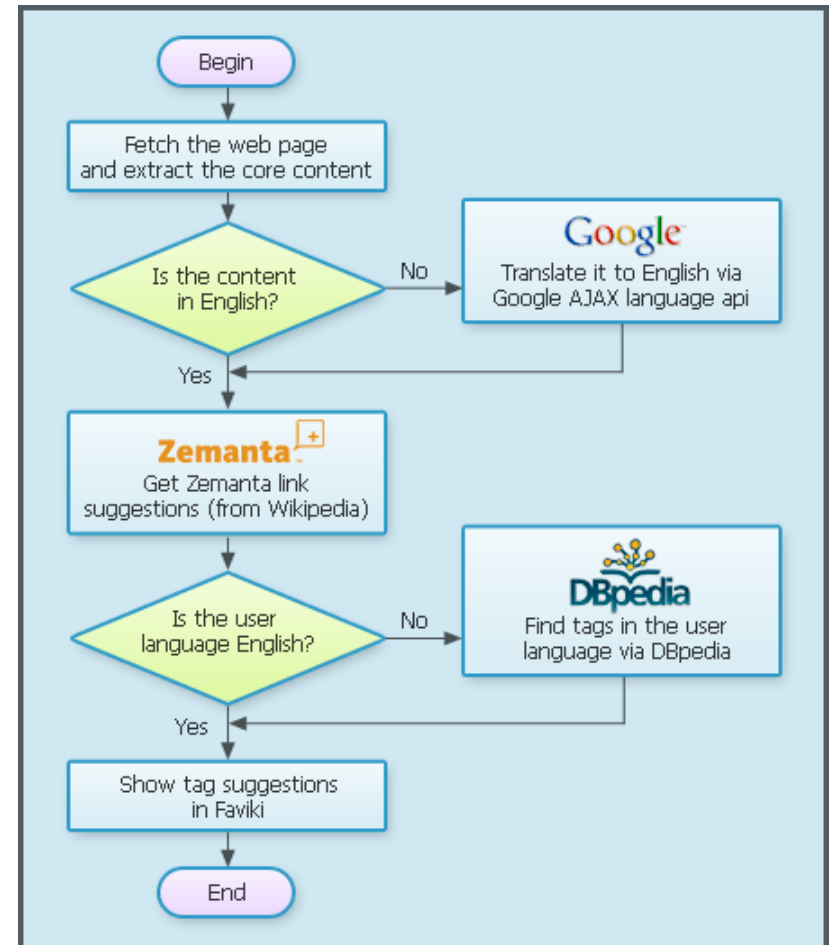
Begin

Fetch the web page and extract the core content

Is the content in English?

No

Google

Translate it to English via Google AJAX language api

Yes

Zemanta

Get Zemanta link suggestions (from Wikipedia)

Is the user language English?

No

DBpedia

Find tags in the user language via DBpedia

Yes

Show tag suggestions in Faviki

End